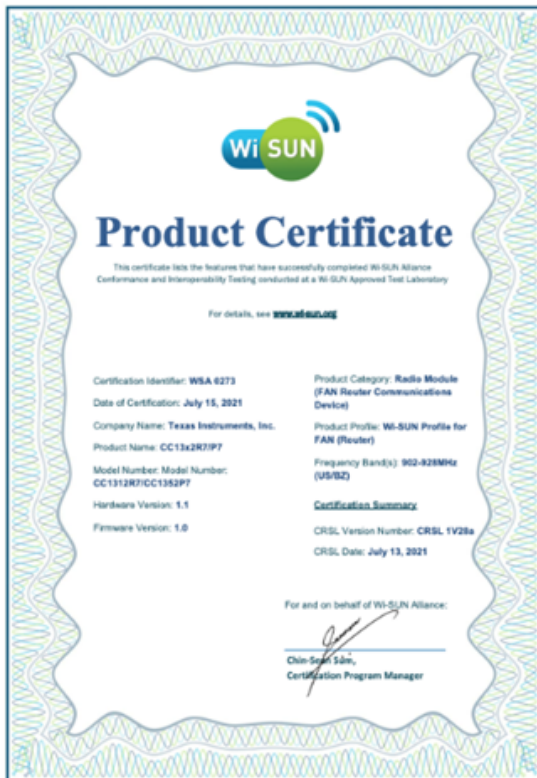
Wi SUN

Product Certificate

This certificate lists the features that have successfully completed Wi-SUN Alliance Conformance and Interoperability Testing conducted at a Wi-SUN Approved Test Laboratory

For details, see www.wi-sun.org

Certification Identifier: WSA 0273

Date of Certification: July 15, 2021

Company Name: Texas Instruments, Inc.

Product Name: CC13x2R7/P7

Model Number: Model Number: CC1312R7/CC1352P7

Hardware Version: 1.1

Firmware Version: 1.0

Product Category: Radio Module (FAN Router Communications Device)

Product Profile: Wi-SUN Profile for FAN (Router)

Frequency Band(s): 902-928MHz (US/BZ)

Certification Summary

CRSL Version Number: CRSL 1V28a

CRSL Date: July 13, 2021

For and on behalf of Wi-SUN Alliance:

Chin-Sean Sum,
Certification Program Manager